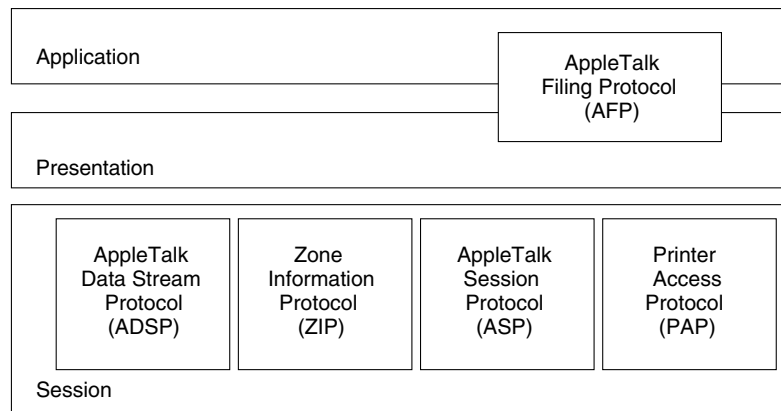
Application

AppleTalk Filing Protocol (AFP)

Presentation

AppleTalk Data Stream Protocol (ADSP)

Zone Information Protocol (ZIP)

AppleTalk Session Protocol (ASP)

Printer Access Protocol (PAP)

Session